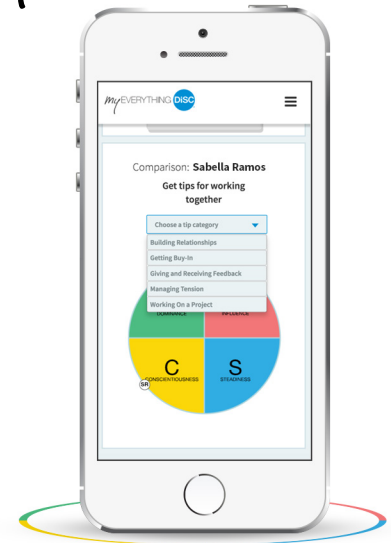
my EVERYTHING DiSC

Comparison: Sabella Ramos

Get tips for working together

Choose a tip category

Building Relationships
Getting Buy-In
Giving and Receiving Feedback
Managing Tension
Working On a Project

DOMINANCE
INFLUENCE
C
CONSCIENTIOUSNESS
SR
S
STEADINESS